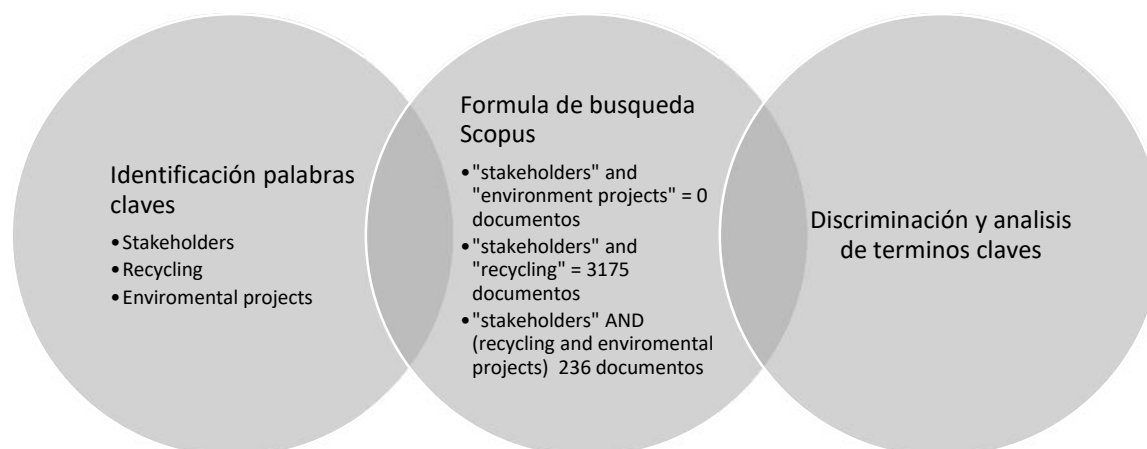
Identificación palabras claves

- Stakeholders
- Recycling
- Enviromental projects

Formula de busqueda Scopus

- "stakeholders" and "environment projects" = 0 documentos
- "stakeholders" and "recycling" = 3175 documentos
- "stakeholders" AND (recycling and enviromental projects) 236 documentos

Discriminación y analisis de terminos claves